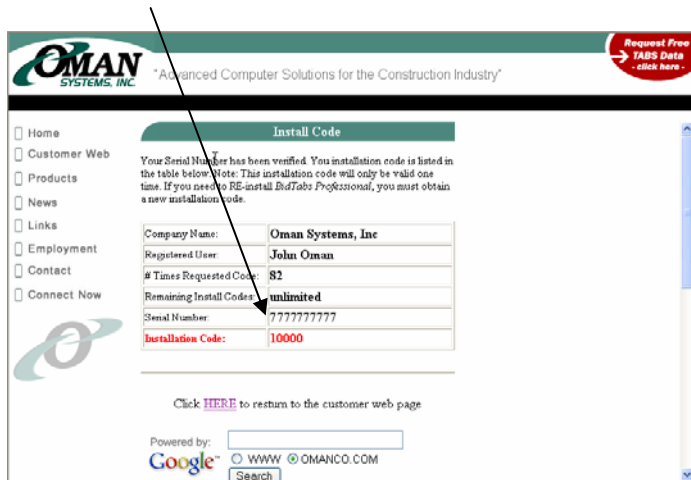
OMAN SYSTEMS, INC.

"Advanced Computer Solutions for the Construction Industry"

Request Free TABS Data - click here -

Home
Customer Web
Products
News
Links
Employment
Contact
Connect Now

Install Code

Your Serial Number has been verified. You installation code is listed in the table below. Note: This installation code will only be valid one time. If you need to RE-install *BidTabs Professional*, you must obtain a new installation code.

| | |
|---|---|
| Company Name: | Oman Systems, Inc |
| Registered User: | John Oman |
| # Times Requested Code: | 82 |
| Remaining Install Codes: | unlimited |
| Serial Number: | 7777777777 |
| Installation Code: | 10000 |

Click HERE to restum to the customer web page

Powered by:
Google™ WWW OMANCO.COM
Search